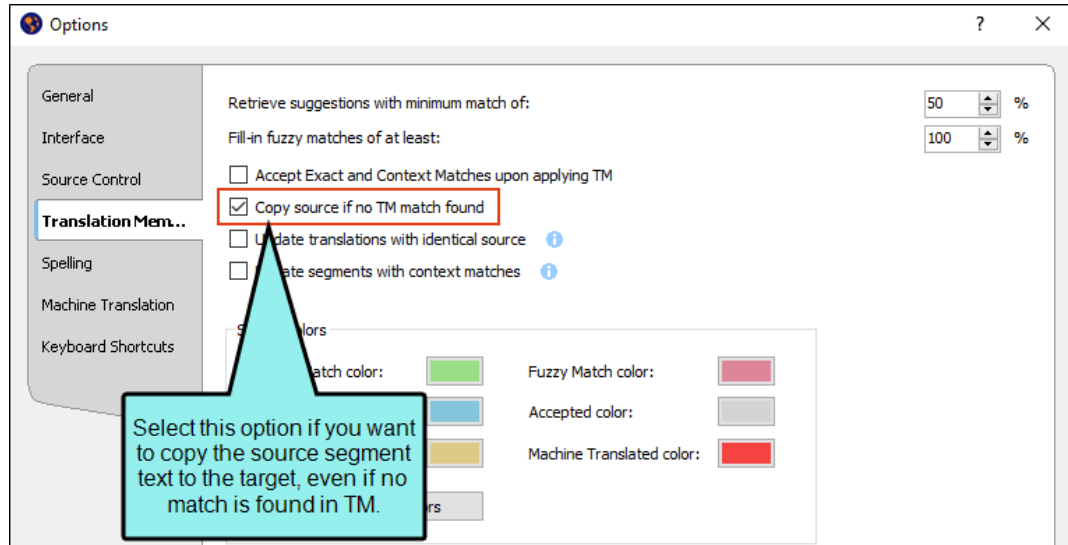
Options

?

General
Interface
Source Control
Translation Mem...
Spelling
Machine Translation
Keyboard Shortcuts

Retrieve suggestions with minimum match of: 50 %
Fill-in fuzzy matches of at least: 100 %

Accept Exact and Context Matches upon applying TM
Copy source if no TM match found
U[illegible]date translations with identical source
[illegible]ate segments with context matches

S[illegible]lors
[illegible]atch color:
Fuzzy Match color:
Accepted color:
Machine Translated color:
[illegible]rs

Select this option if you want to copy the source segment text to the target, even if no match is found in TM.